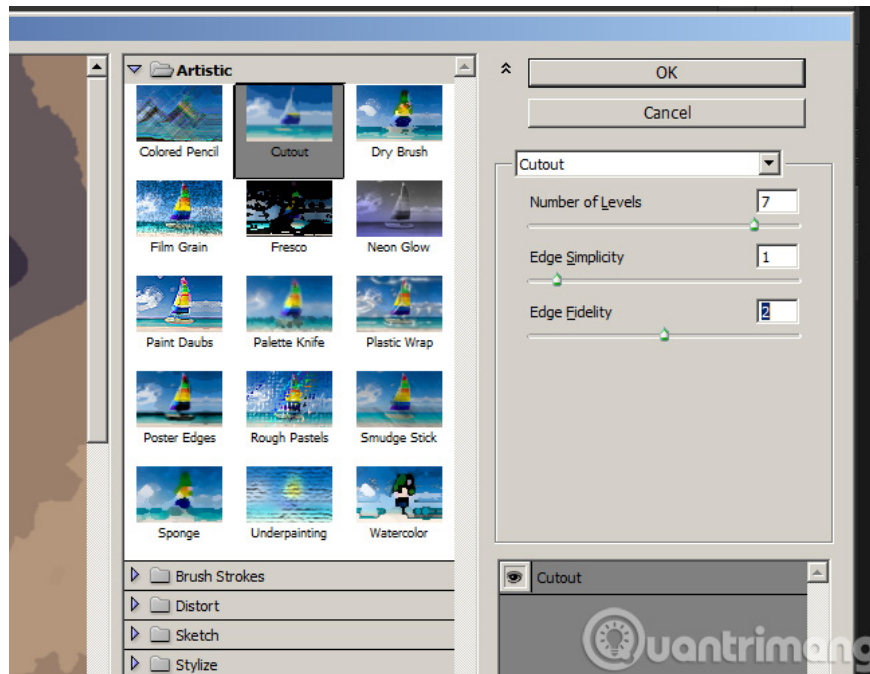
Artistic

Colored Pencil
Cutout
Dry Brush
Film Grain
Fresco
Neon Glow
Paint Daubs
Palette Knife
Plastic Wrap
Poster Edges
Rough Pastels
Smudge Stick
Sponge
Underpainting
Watercolor

Brush Strokes
Distort
Sketch
Stylize

OK
Cancel

Cutout

Number of Levels 7
Edge Simplicity 1
Edge Fidelity 2

Cutout

uantrimang